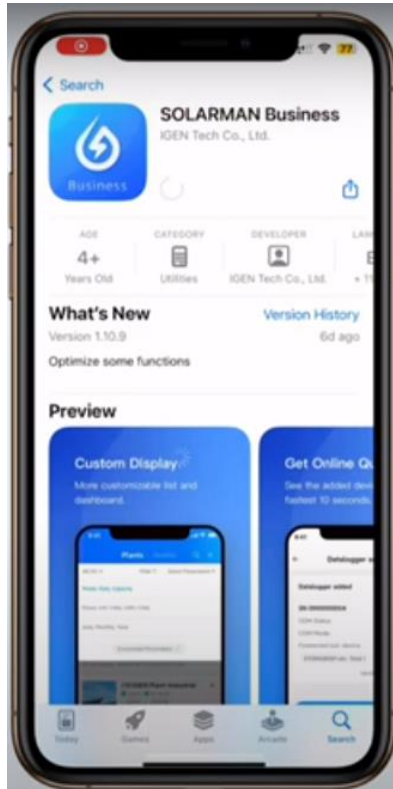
77

Search

SOLARMAN Business
IGEN Tech Co., Ltd.

Business

AGE
4+
Years Old

CATEGORY
Utilities

DEVELOPER
IGEN Tech Co., Ltd.

LAN
E
+ 1

What's New
Version History
Version 1.10.9
6d ago
Optimize some functions

Preview

Custom Display
More customizable list and dashboard.

Get Online Q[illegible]
See the added devi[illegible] fastest 10 seconds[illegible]

Plants

Datalogger added

Today
Games
Apps
Arcade
Search